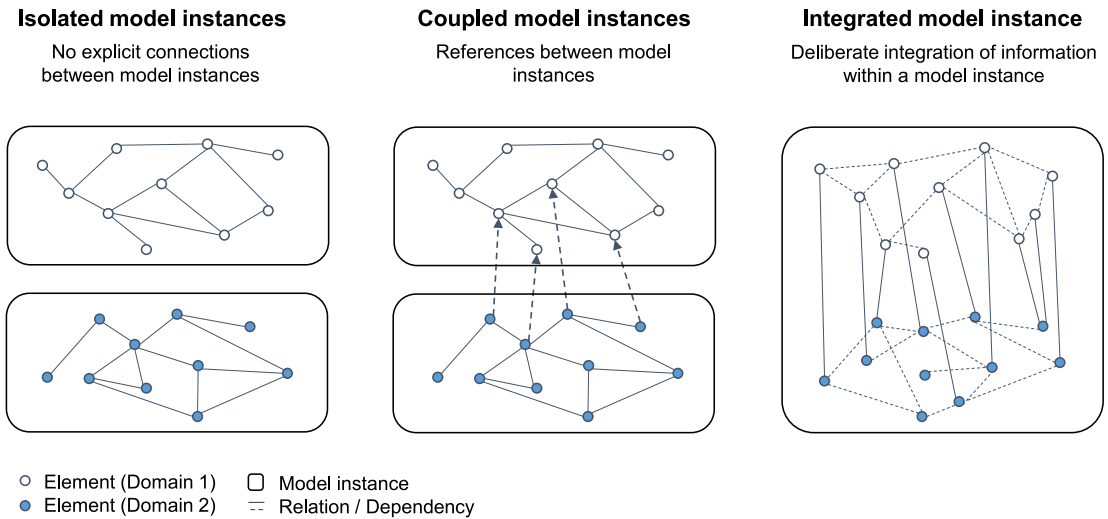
Isolated model instances
No explicit connections between model instances

Coupled model instances
References between model instances

Integrated model instance
Deliberate integration of information within a model instance

Element (Domain 1)
Element (Domain 2)
Model instance
Relation / Dependency